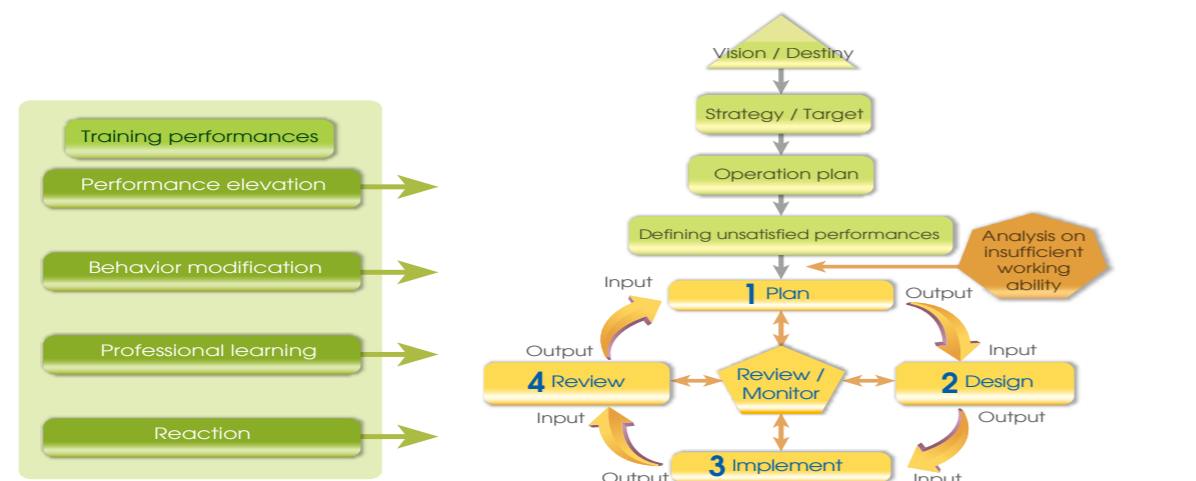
Training performances

Performance elevation

Behavior modification

Professional learning

Reaction

Vision / Destiny

Strategy / Target

Operation plan

Defining unsatisfied performances

Analysis on insufficient working ability

Input

1 Plan

Output

Output

Input

4 Review

Review / Monitor

2 Design

Input

Output

Output

3 Implement

Input